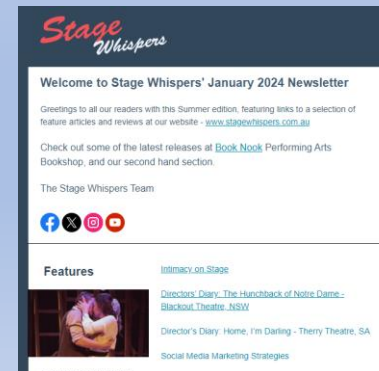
Stage Whispers

Welcome to Stage Whispers' January 2024 Newsletter

Greetings to all our readers with this Summer edition, featuring links to a selection of feature articles and reviews at our website - www.stagewhispers.com.au

Check out some of the latest releases at Book Nook Performing Arts Bookshop, and our second hand section.

The Stage Whispers Team

Features

Intimacy on Stage

Directors' Diary: The Hunchback of Notre Dame - Blackout Theatre, NSW

Director's Diary: Home, I'm Darling - Therry Theatre, SA

Social Media Marketing Strategies